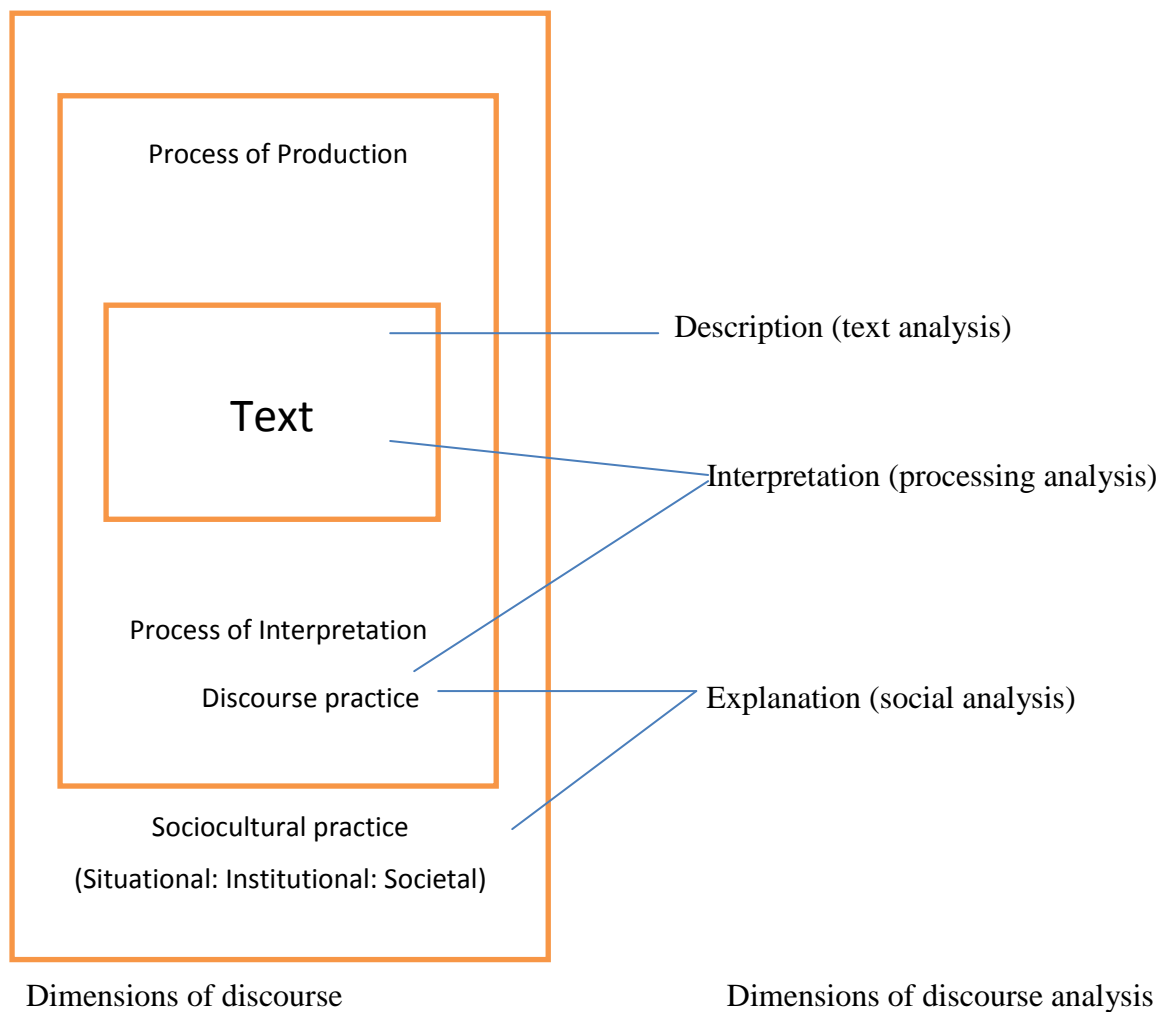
Process of Production

Text

Process of Interpretation

Discourse practice

Sociocultural practice

(Situational: Institutional: Societal)

Description (text analysis)

Interpretation (processing analysis)

Explanation (social analysis)

Dimensions of discourse

Dimensions of discourse analysis